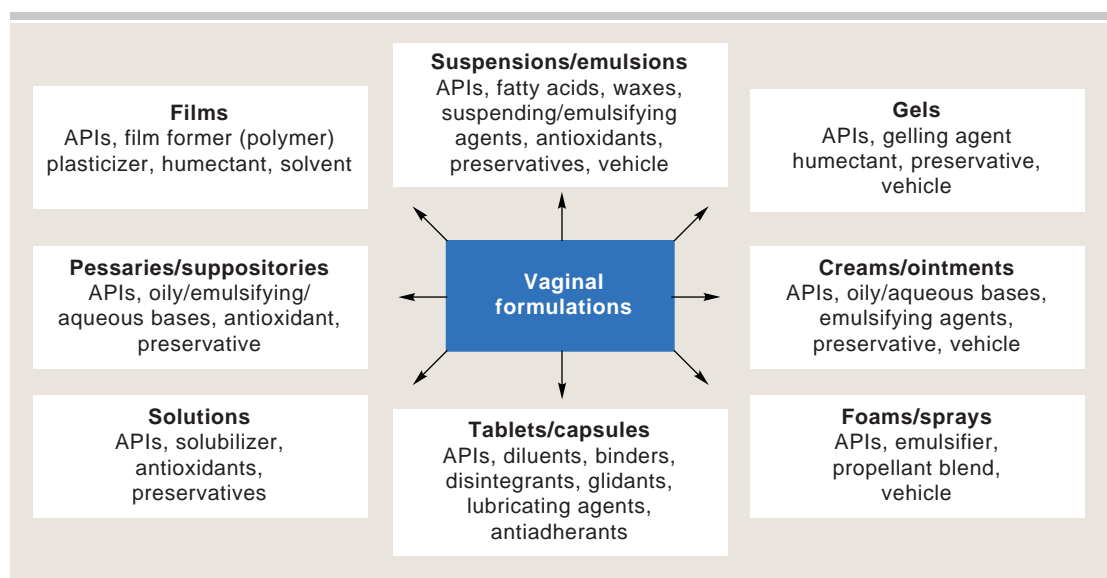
Suspensions/emulsions
APIs, fatty acids, waxes, suspending/emulsifying agents, antioxidants, preservatives, vehicle

Films
APIs, film former (polymer) plasticizer, humectant, solvent

Gels
APIs, gelling agent humectant, preservative, vehicle

Pessaries/suppositories
APIs, oily/emulsifying/ aqueous bases, antioxidant, preservative

Vaginal formulations

Creams/ointments
APIs, oily/aqueous bases, emulsifying agents, preservative, vehicle

Solutions
APIs, solubilizer, antioxidants, preservatives

Tablets/capsules
APIs, diluents, binders, disintegrants, glidants, lubricating agents, antiadherants

Foams/sprays
APIs, emulsifier, propellant blend, vehicle